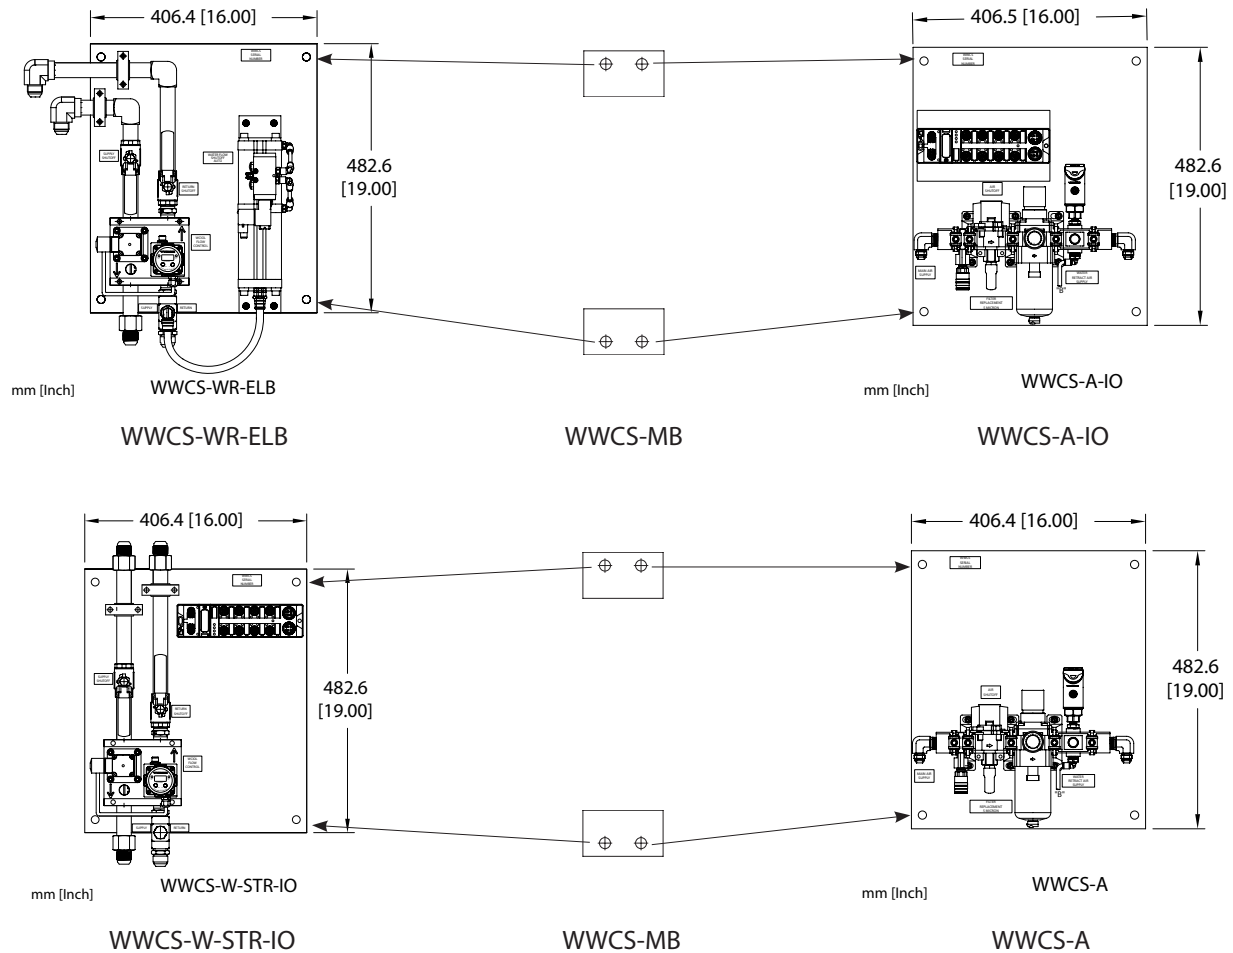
406.4 [16.00]

482.6 [19.00]

mm [Inch]

WWCS-WR-ELB

406.5 [16.00]

482.6 [19.00]

mm [Inch]

WWCS-A-IO

WWCS-WR-ELB

WWCS-MB

WWCS-A-IO

406.4 [16.00]

482.6 [19.00]

mm [Inch]

WWCS-W-STR-IO

406.4 [16.00]

482.6 [19.00]

mm [Inch]

WWCS-A

WWCS-W-STR-IO

WWCS-MB

WWCS-A